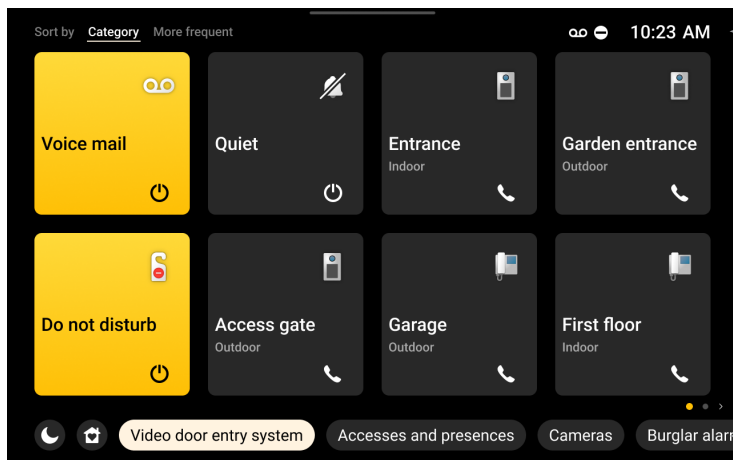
Sort by Category More frequent

10:23 AM

Voice mail

Quiet

Entrance
Indoor

Garden entrance
Outdoor

Do not disturb

Access gate
Outdoor

Garage
Outdoor

First floor
Indoor

Video door entry system
Accesses and presences
Cameras
Burglar alar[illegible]